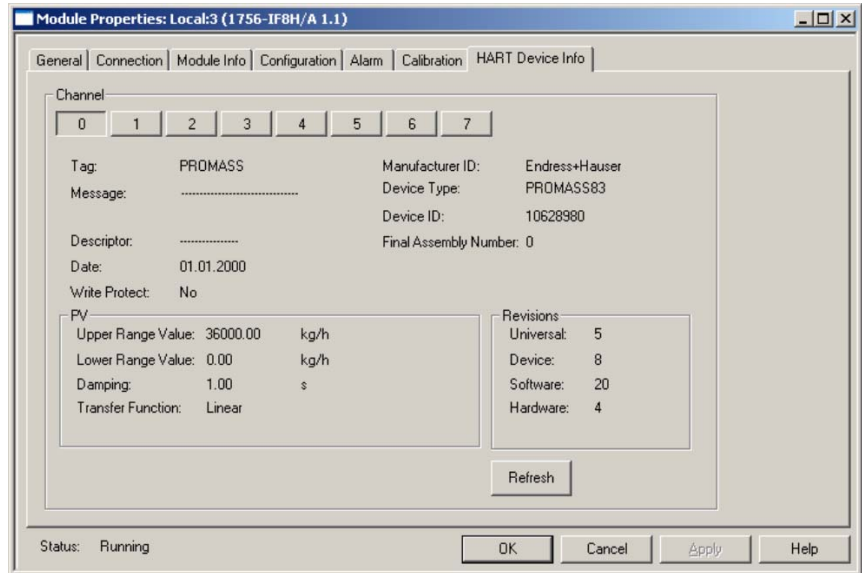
Module Properties: Local:3 (1756-IF8H/A 1.1)

General | Connection | Module Info | Configuration | Alarm | Calibration | HART Device Info

Channel

0 | 1 | 2 | 3 | 4 | 5 | 6 | 7

Tag: PROMASS
Message: --------------------------------
Descriptor: ---------------
Date: 01.01.2000
Write Protect: No

Manufacturer ID: Endress+Hauser
Device Type: PROMASS83
Device ID: 10628980
Final Assembly Number: 0

PV
Upper Range Value: 36000.00 kg/h
Lower Range Value: 0.00 kg/h
Damping: 1.00 s
Transfer Function: Linear

Revisions
Universal: 5
Device: 8
Software: 20
Hardware: 4

Refresh

Status: Running

OK | Cancel | Apply | Help